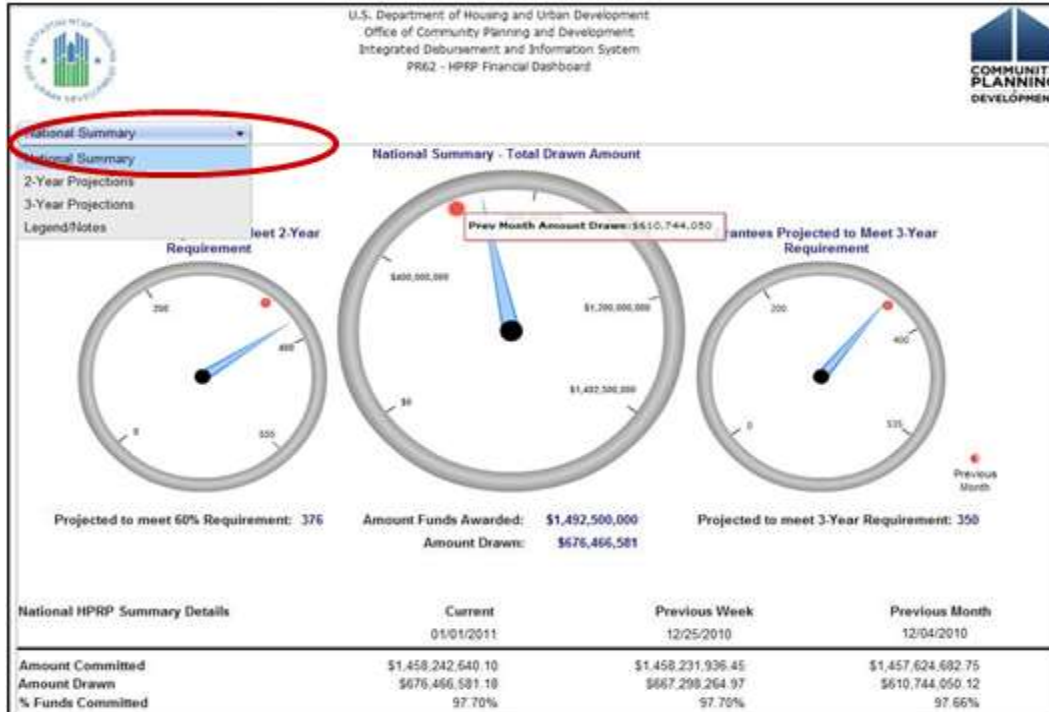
U.S. Department of Housing and Urban Development
Office of Community Planning and Development
Integrated Disbursement and Information System
PR62 - HPRP Financial Dashboard

COMMUNITY PLANNING DEVELOPMENT

National Summary

National Summary
2-Year Projections
3-Year Projections
Legend/Notes

National Summary - Total Drawn Amount

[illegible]eet 2-Year Requirement

Prev Month Amount Drawn: $610,744,050

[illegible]rantees Projected to Meet 3-Year Requirement

250
400
0
535

$400,000,000
$1,200,000,000
$0
$1,492,500,000

200
400
0
535

Previous Month

Projected to meet 60% Requirement: 376

Amount Funds Awarded: $1,492,500,000
Amount Drawn: $676,466,581

Projected to meet 3-Year Requirement: 350

| National HPRP Summary Details | Current | Previous Week | Previous Month |
|---|---|---|---|
| | 01/01/2011 | 12/25/2010 | 12/04/2010 |
| Amount Committed | $1,458,242,640.10 | $1,458,231,936.45 | $1,457,624,682.75 |
| Amount Drawn | $676,466,581.18 | $667,298,264.97 | $610,744,050.12 |
| % Funds Committed | 97.70% | 97.70% | 97.66% |